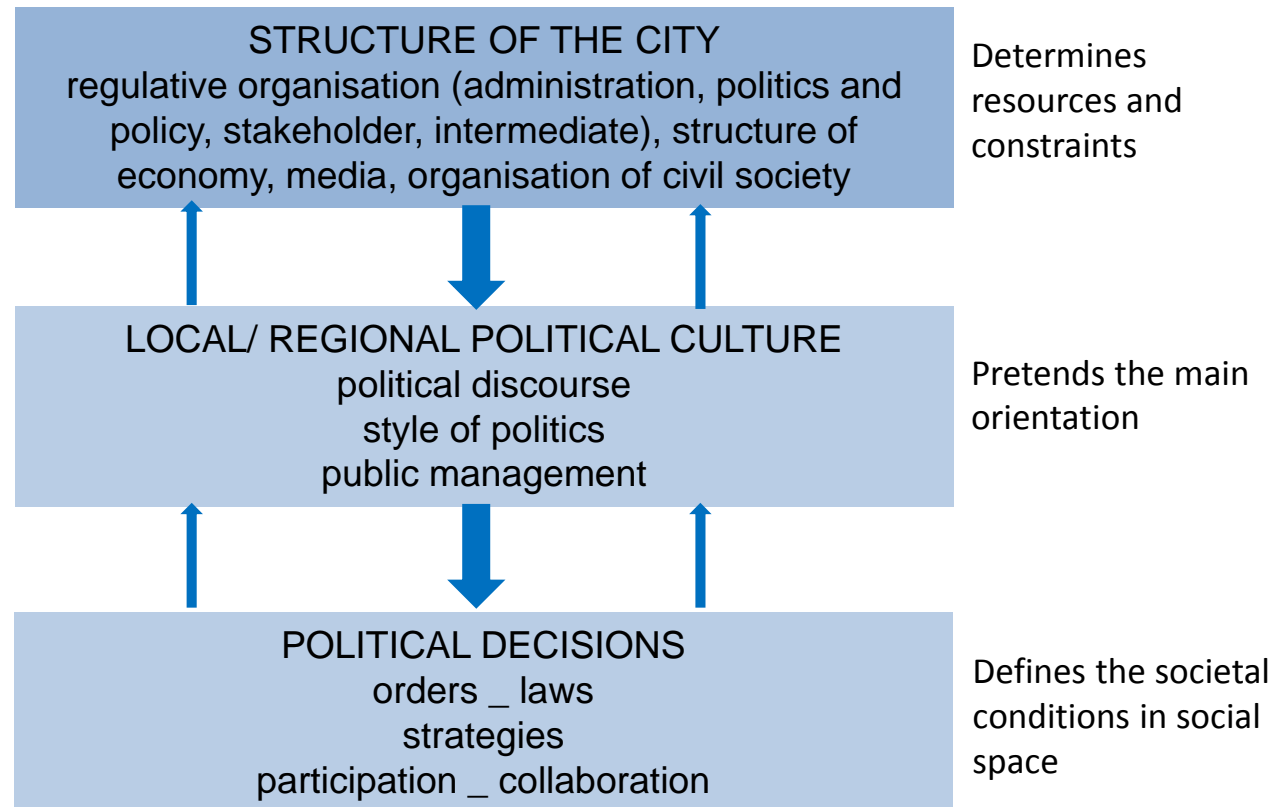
STRUCTURE OF THE CITY
regulative organisation (administration, politics and policy, stakeholder, intermediate), structure of economy, media, organisation of civil society

Determines resources and constraints

LOCAL/ REGIONAL POLITICAL CULTURE
political discourse
style of politics
public management

Pretends the main orientation

POLITICAL DECISIONS
orders _ laws
strategies
participation _ collaboration

Defines the societal conditions in social space